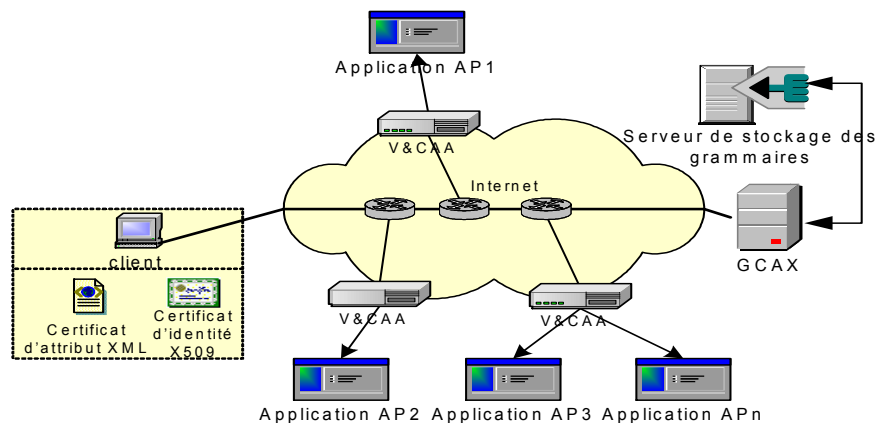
Application AP1

V&CAA

Serveur de stockage des grammaires

Internet

client

GCAX

Certificat d'attribut XML

Certificat d'identité X509

V&CAA

V&CAA

Application AP2

Application AP3

Application APn